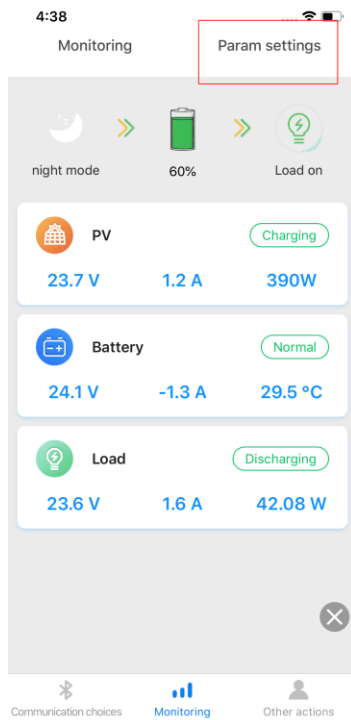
4:38

Monitoring

Param settings

night mode

60%

Load on

PV

Charging

23.7 V

1.2 A

390W

Battery

Normal

24.1 V

-1.3 A

29.5 °C

Load

Discharging

23.6 V

1.6 A

42.08 W

Communication choices

Monitoring

Other actions